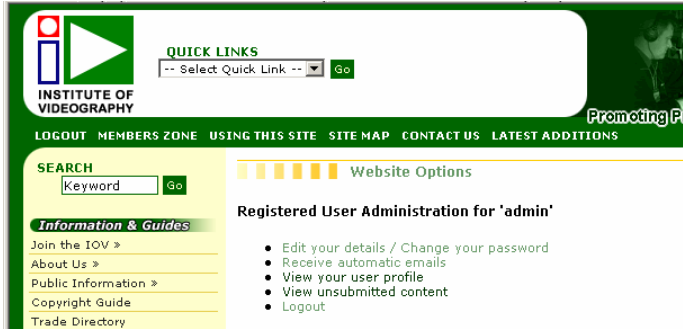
INSTITUTE OF VIDEOGRAPHY

QUICK LINKS
-- Select Quick Link -- Go

Promoting P

LOGOUT MEMBERS ZONE USING THIS SITE SITE MAP CONTACT US LATEST ADDITIONS

SEARCH
Keyword Go

Information & Guides
Join the IOV »
About Us »
Public Information »
Copyright Guide
Trade Directory

Website Options

Registered User Administration for 'admin'

- Edit your details / Change your password
- Receive automatic emails
- View your user profile
- View unsubmitted content
- Logout